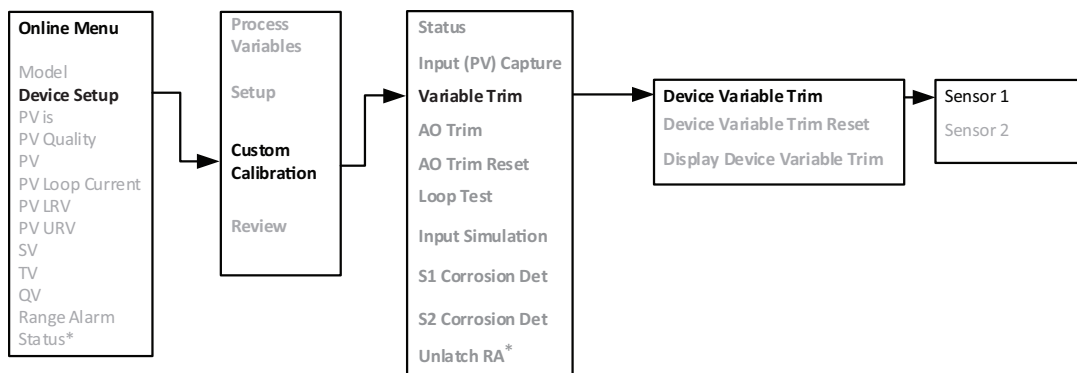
Online Menu

Model
Device Setup
PV is
PV Quality
PV
PV Loop Current
PV LRV
PV URV
SV
TV
QV
Range Alarm
Status*

Process Variables

Setup

Custom Calibration

Review

Status

Input (PV) Capture

Variable Trim

AO Trim

AO Trim Reset

Loop Test

Input Simulation

S1 Corrosion Det

S2 Corrosion Det

Unlatch RA*

Device Variable Trim
Device Variable Trim Reset
Display Device Variable Trim

Sensor 1
Sensor 2